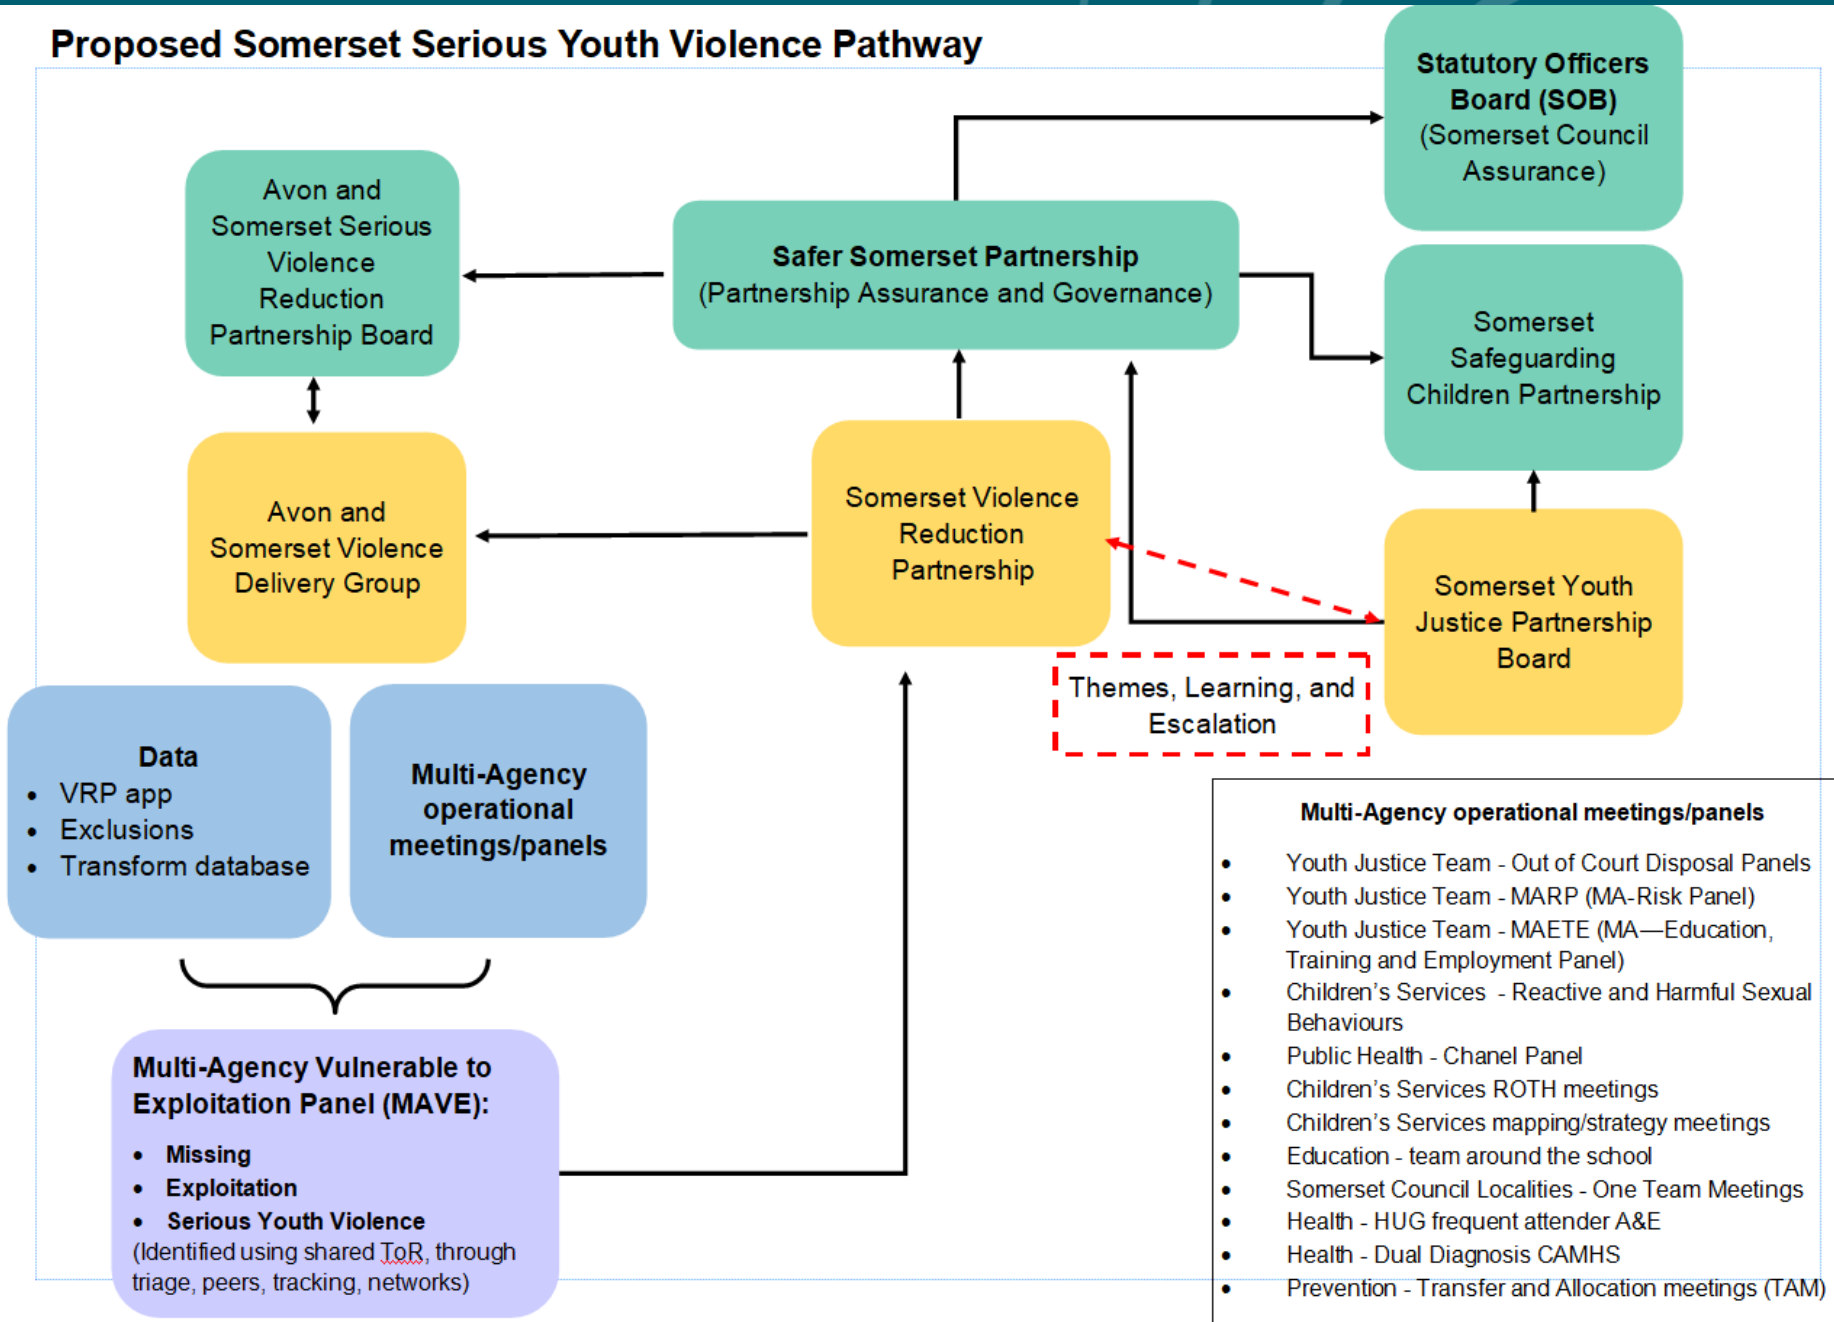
Proposed Somerset Serious Youth Violence Pathway

Statutory Officers Board (SOB) (Somerset Council Assurance)

Avon and Somerset Serious Violence Reduction Partnership Board

Safer Somerset Partnership (Partnership Assurance and Governance)

Somerset Safeguarding Children Partnership

Avon and Somerset Violence Delivery Group

Somerset Violence Reduction Partnership

Somerset Youth Justice Partnership Board

Themes, Learning, and Escalation

Data
• VRP app
• Exclusions
• Transform database

Multi-Agency operational meetings/panels

Multi-Agency Vulnerable to Exploitation Panel (MAVE):
• Missing
• Exploitation
• Serious Youth Violence
(Identified using shared ToR, through triage, peers, tracking, networks)

Multi-Agency operational meetings/panels
• Youth Justice Team - Out of Court Disposal Panels
• Youth Justice Team - MARP (MA-Risk Panel)
• Youth Justice Team - MAETE (MA—Education, Training and Employment Panel)
• Children's Services - Reactive and Harmful Sexual Behaviours
• Public Health - Chanel Panel
• Children's Services ROTH meetings
• Children's Services mapping/strategy meetings
• Education - team around the school
• Somerset Council Localities - One Team Meetings
• Health - HUG frequent attender A&E
• Health - Dual Diagnosis CAMHS
• Prevention - Transfer and Allocation meetings (TAM)